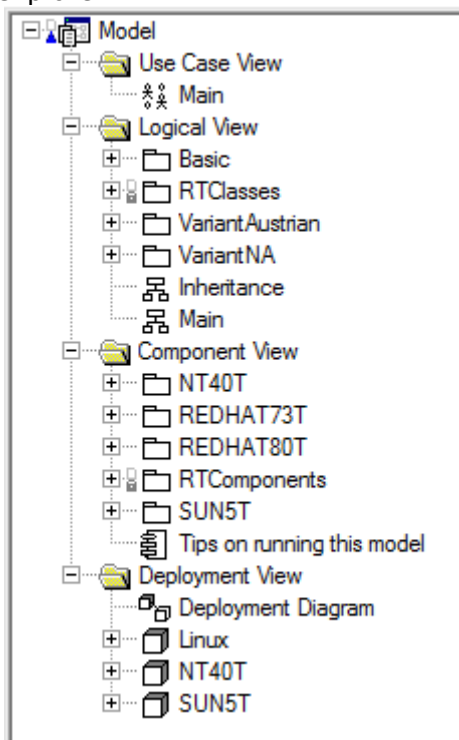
Model
Use Case View
Main
Logical View
Basic
RTClasses
VariantAustrian
VariantNA
Inheritance
Main
Component View
NT40T
REDHAT73T
REDHAT80T
RTComponents
SUN5T
Tips on running this model
Deployment View
Deployment Diagram
Linux
NT40T
SUN5T